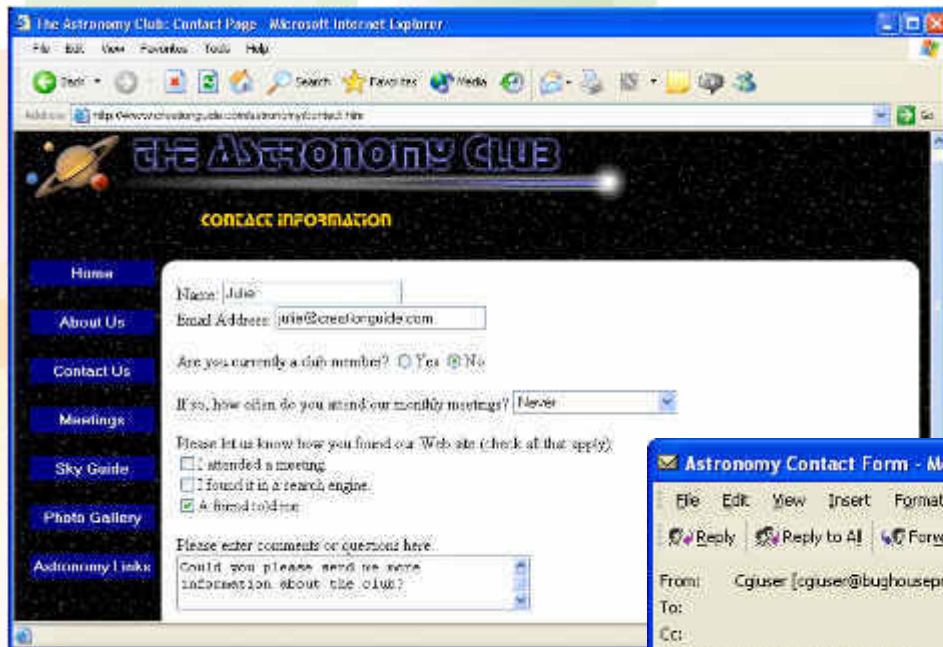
The Astronomy Club: Contact Page - Microsoft Internet Explorer

File Edit View Favorites Tools Help

Back Search Favorites Media

Address http://www.creationguide.com/astronomy/contact.htm

Go

The Astronomy Club

Contact Information

Home

About Us

Contact Us

Meetings

Sky Guide

Photo Gallery

Astronomy Links

Name: Julie

Email Address: julie@creationguide.com

Are you currently a club member? Yes No

If so, how often do you attend our monthly meetings? Never

Please let us know how you found our Web site (check all that apply).

I attended a meeting.

I found it in a search engine.

A friend told me.

Please enter comments or questions here.

Could you please send me more information about the club?

Astronomy Contact Form - M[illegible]

File Edit View Insert Format

Reply Reply to All Forw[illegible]

From: Cgiuser [cgiuser@bughousepr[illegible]

To:

Cc: